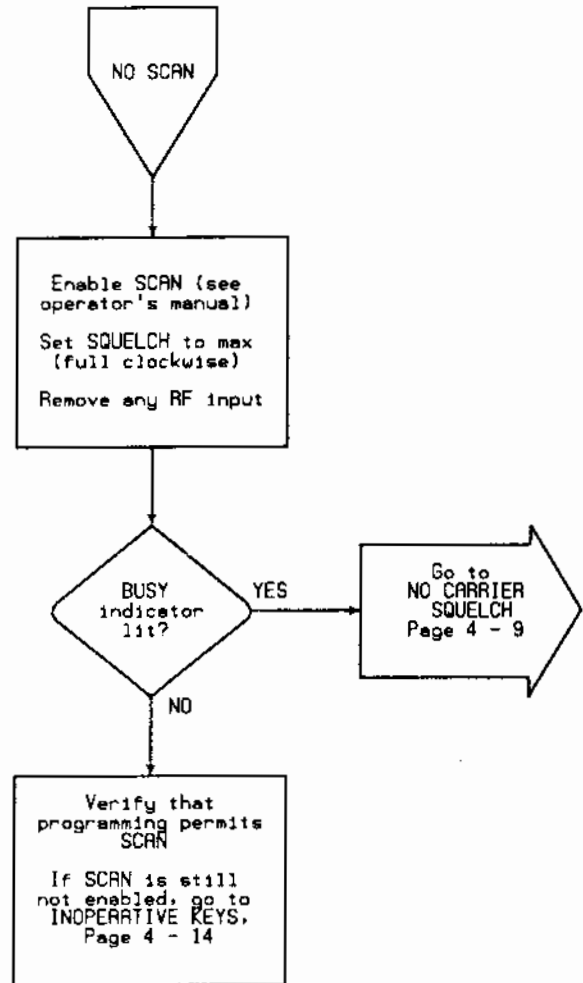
NO SCAN

Enable SCAN (see operator's manual)

Set SQUELCH to max (full clockwise)

Remove any RF input

BUSY indicator lit?

YES

Go to NO CARRIER SQUELCH Page 4 - 9

NO

Verify that programming permits SCAN

If SCAN is still not enabled, go to INOPERATIVE KEYS, Page 4 - 14